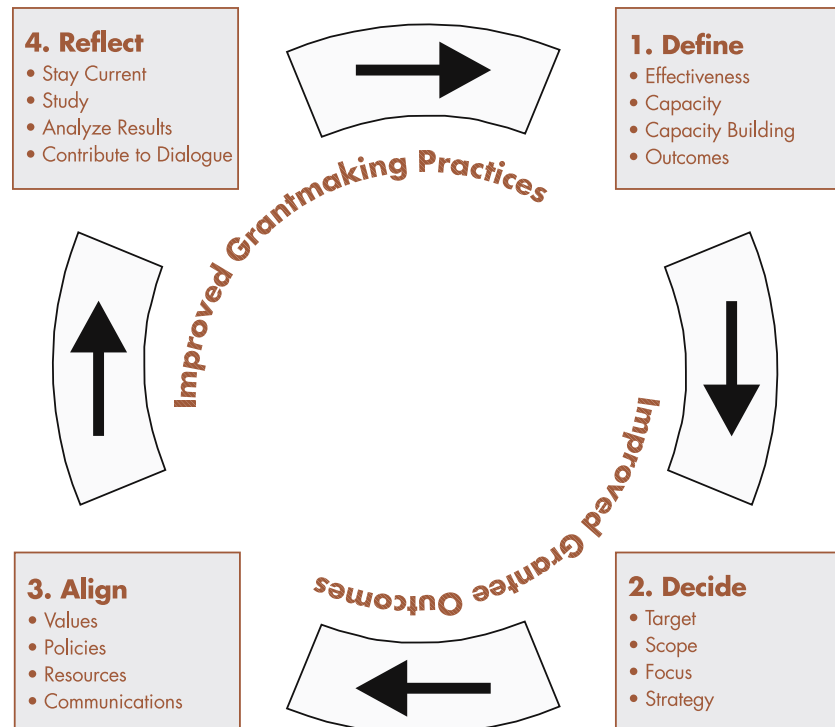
4. Reflect
• Stay Current
• Study
• Analyze Results
• Contribute to Dialogue

1. Define
• Effectiveness
• Capacity
• Capacity Building
• Outcomes

Improved Grantmaking Practices

Improved Grantee Outcomes

3. Align
• Values
• Policies
• Resources
• Communications

2. Decide
• Target
• Scope
• Focus
• Strategy